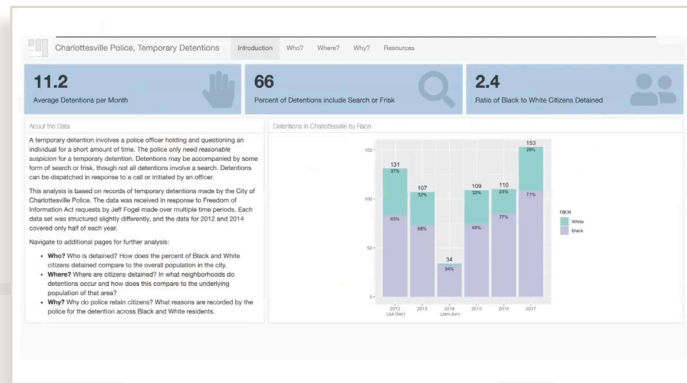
Charlottesville Police, Temporary Detentions

Introduction Who? Where? Why? Resources

11.2
Average Detentions per Month

66
Percent of Detentions include Search or Frisk

2.4
Ratio of Black to White Citizens Detained

About the Data

A temporary detention involves a police officer holding and questioning an individual for a short amount of time. The police only need reasonable suspicion for a temporary detention. Detentions may be accompanied by some form of search or frisk, though not all detentions involve a search. Detentions can be dispatched in response to a call or initiated by an officer.

This analysis is based on records of temporary detentions made by the City of Charlottesville Police. The data was received in response to Freedom of Information Act requests by Jeff Fogel made over multiple time periods. Each data set was structured slightly differently, and the data for 2012 and 2014 covered only half of each year.

Navigate to additional pages for further analysis:

- **Who?** Who is detained? How does the percent of Black and White citizens detained compare to the overall population in the city.
- **Where?** Where are citizens detained? In what neighborhoods do detentions occur and how does this compare to the underlying population of that area?
- **Why?** Why do police retain citizens? What reasons are recorded by the police for the detention across Black and White residents.

Detentions in Charlottesville by Race

150
100
50
0

131
37%
63%

107
32%
68%

34
94%

109
32%
68%

110
23%
77%

153
29%
71%

2012 (Jul-Dec)
2013
2014 (Jan-Jun)
2015
2016
2017

race
White
Black